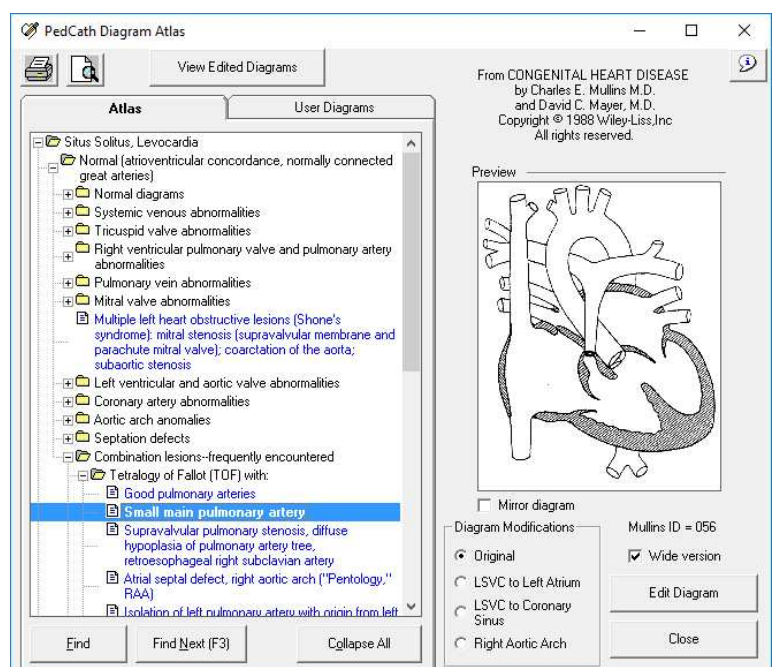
PedCath Diagram Atlas

View Edited Diagrams

From CONGENITAL HEART DISEASE
by Charles E. Mullins M.D.
and David C. Mayer, M.D.
Copyright © 1988 Wiley-Liss,Inc
All rights reserved.

Atlas | User Diagrams

Situs Solitus, Levocardia
Normal (atrioventricular concordance, normally connected great arteries)
Normal diagrams
Systemic venous abnormalities
Tricuspid valve abnormalities
Right ventricular pulmonary valve and pulmonary artery abnormalities
Pulmonary vein abnormalities
Mitral valve abnormalities
Multiple left heart obstructive lesions (Shone's syndrome): mitral stenosis (supravalvular membrane and parachute mitral valve); coarctation of the aorta; subaortic stenosis
Left ventricular and aortic valve abnormalities
Coronary artery abnormalities
Aortic arch anomalies
Septation defects
Combination lesions--frequently encountered
Tetralogy of Fallot (TOF) with:
Good pulmonary arteries
Small main pulmonary artery
Supravalvular pulmonary stenosis, diffuse hypoplasia of pulmonary artery tree, retroesophageal right subclavian artery
Atrial septal defect, right aortic arch ("Pentology," RAA)
Isolation of left pulmonary artery with origin from left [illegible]

Preview

Mirror diagram

Diagram Modifications
Original
LSVC to Left Atrium
LSVC to Coronary Sinus
Right Aortic Arch

Mullins ID = 056
Wide version

Edit Diagram

Find | Find Next (F3) | Collapse All | Close